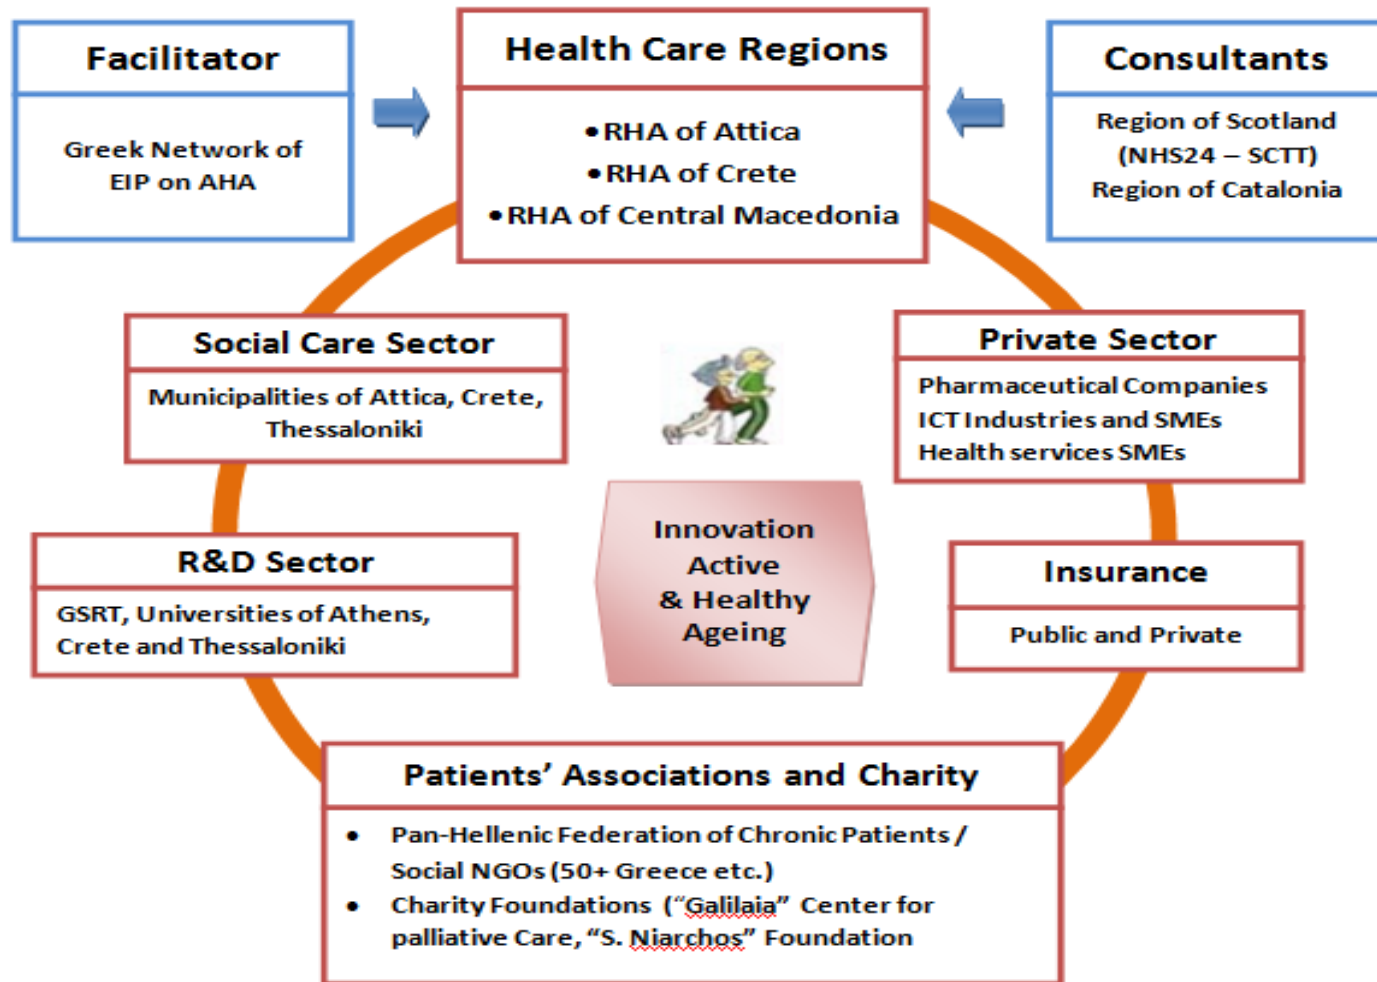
Facilitator

Greek Network of EIP on AHA

Health Care Regions

• RHA of Attica
• RHA of Crete
• RHA of Central Macedonia

Consultants

Region of Scotland (NHS24 – SCTT)
Region of Catalonia

Social Care Sector

Municipalities of Attica, Crete, Thessaloniki

Private Sector

Pharmaceutical Companies
ICT Industries and SMEs
Health services SMEs

Innovation
Active
& Healthy
Ageing

R&D Sector

GSRT, Universities of Athens, Crete and Thessaloniki

Insurance

Public and Private

Patients' Associations and Charity

• Pan-Hellenic Federation of Chronic Patients / Social NGOs (50+ Greece etc.)
• Charity Foundations ("Galilaia" Center for palliative Care, "S. Niarchos" Foundation